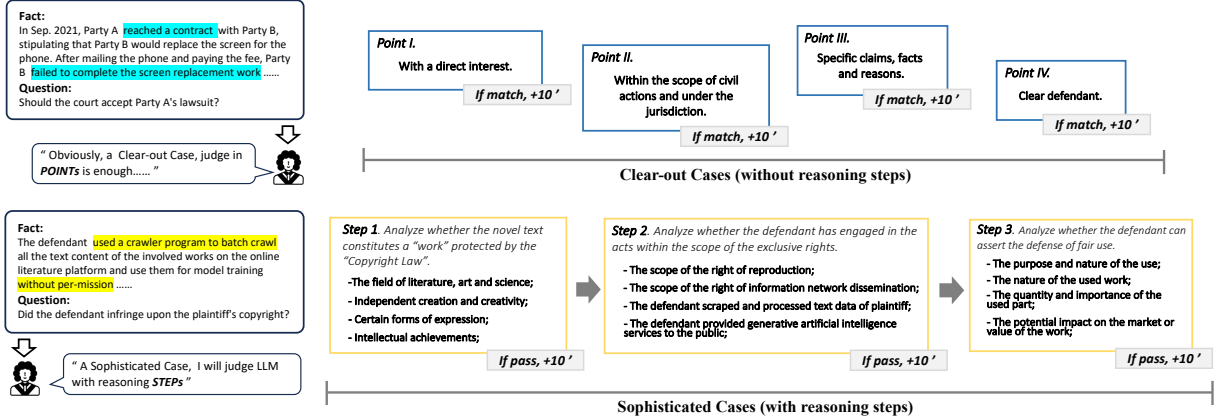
**Fact:**
In Sep. 2021, Party A reached a contract with Party B, stipulating that Party B would replace the screen for the phone. After mailing the phone and paying the fee, Party B failed to complete the screen replacement work ......
**Question:**
Should the court accept Party A's lawsuit?

" Obviously, a Clear-out Case, judge in ***POINTs*** is enough...... "

*Point I.*
With a direct interest.
*If match, +10 '*

*Point II.*
Within the scope of civil actions and under the jurisdiction.
*If match, +10 '*

*Point III.*
Specific claims, facts and reasons.
*If match, +10 '*

*Point IV.*
Clear defendant.
*If match, +10 '*

**Clear-out Cases (without reasoning steps)**

**Fact:**
The defendant used a crawler program to batch crawl all the text content of the involved works on the online literature platform and use them for model training without per-mission ......
**Question:**
Did the defendant infringe upon the plaintiff's copyright?

" A Sophisticated Case, I will judge LLM with reasoning ***STEPs*** "

*Step 1. Analyze whether the novel text constitutes a "work" protected by the "Copyright Law".*
-The field of literature, art and science;
- Independent creation and creativity;
- Certain forms of expression;
- Intellectual achievements;
*If pass, +10 '*

*Step 2. Analyze whether the defendant has engaged in the acts within the scope of the exclusive rights.*
- The scope of the right of reproduction;
- The scope of the right of information network dissemination;
- The defendant scraped and processed text data of plaintiff;
- The defendant provided generative artificial intelligence services to the public;
*If pass, +10 '*

*Step 3. Analyze whether the defendant can assert the defense of fair use.*
- The purpose and nature of the use;
- The nature of the used work;
- The quantity and importance of the used part;
- The potential impact on the market or value of the work;
*If pass, +10 '*

**Sophisticated Cases (with reasoning steps)**